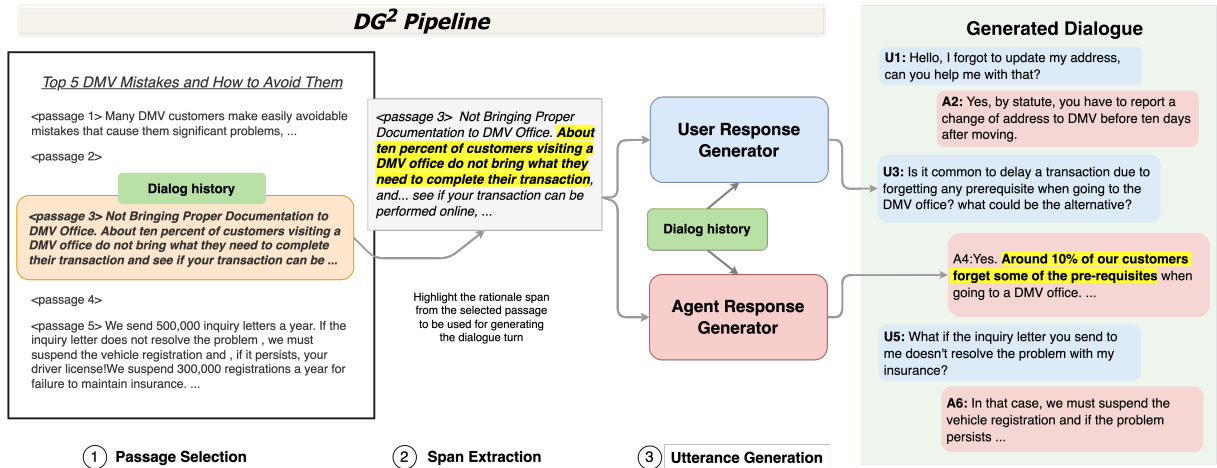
$DG^2$ Pipeline

Top 5 DMV Mistakes and How to Avoid Them

<passage 1> Many DMV customers make easily avoidable mistakes that cause them significant problems, ...

<passage 2>

Dialog history

<passage 3> Not Bringing Proper Documentation to DMV Office. About ten percent of customers visiting a DMV office do not bring what they need to complete their transaction and see if your transaction can be ...

<passage 4>

<passage 5> We send 500,000 inquiry letters a year. If the inquiry letter does not resolve the problem , we must suspend the vehicle registration and , if it persists, your driver license!We suspend 300,000 registrations a year for failure to maintain insurance. ...

<passage 3> Not Bringing Proper Documentation to DMV Office. About ten percent of customers visiting a DMV office do not bring what they need to complete their transaction, and... see if your transaction can be performed online, ...

Highlight the rationale span from the selected passage to be used for generating the dialogue turn

User Response Generator

Dialog history

Agent Response Generator

Generated Dialogue

U1: Hello, I forgot to update my address, can you help me with that?

A2: Yes, by statute, you have to report a change of address to DMV before ten days after moving.

U3: Is it common to delay a transaction due to forgetting any prerequisite when going to the DMV office? what could be the alternative?

A4:Yes. Around 10% of our customers forget some of the pre-requisites when going to a DMV office. ...

U5: What if the inquiry letter you send to me doesn't resolve the problem with my insurance?

A6: In that case, we must suspend the vehicle registration and if the problem persists ...

1 Passage Selection

2 Span Extraction

3 Utterance Generation